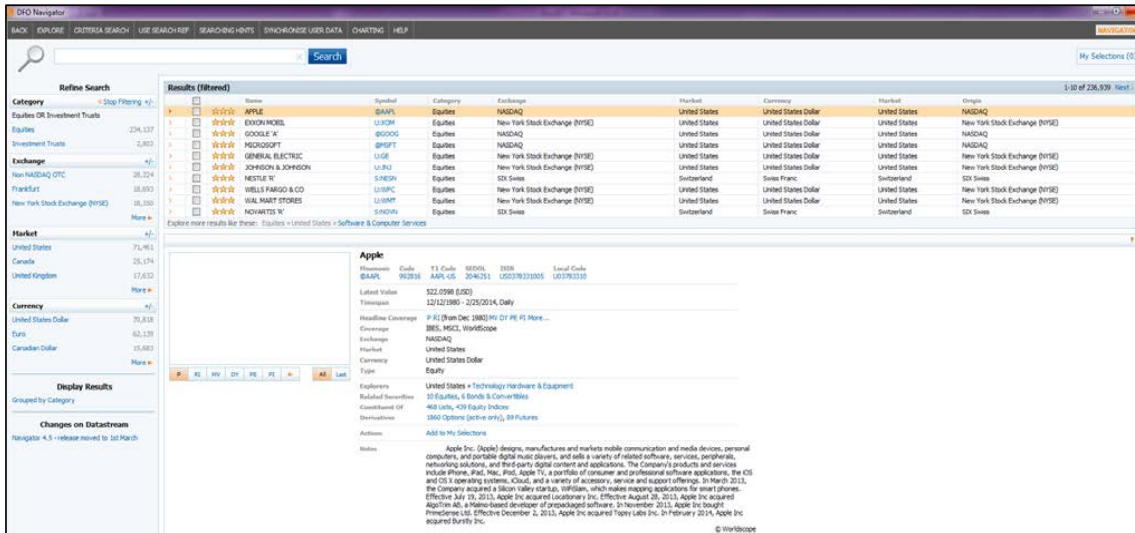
DFO Navigator

BACK EXPLORE CRITERIA SEARCH USE SEARCH REF SEARCHING HINTS SYNCHRONISE USER DATA CHARTING HELP

NAVIGATOR

Search

My Selections (0)

Refine Search

Category
Stop Filtering +/-
Equities OR Investment Trusts
Equities 234,137
Investment Trusts 2,802

Exchange +/-
Non NASDAQ OTC 28,224
Frankfurt 18,893
New York Stock Exchange (NYSE) 18,350
More

Market +/-
United States 71,461
Canada 25,174
United Kingdom 17,632
More

Currency +/-
United States Dollar 70,818
Euro 62,139
Canadian Dollar 15,683
More

Display Results
Grouped by Category

Changes on Datastream
Navigator 4.5 - release moved to 1st March

Results (filtered)
1-10 of 236,939 Next

| Name | Symbol | Category | Exchange | Market | Currency | Market | Origin |
|---|---|---|---|---|---|---|---|
| APPLE | @AAPL | Equities | NASDAQ | United States | United States Dollar | United States | NASDAQ |
| EXXON MOBIL | U:XOM | Equities | New York Stock Exchange (NYSE) | United States | United States Dollar | United States | New York Stock Exchange (NYSE) |
| GOOGLE 'A' | @GOOG | Equities | NASDAQ | United States | United States Dollar | United States | NASDAQ |
| MICROSOFT | @MSFT | Equities | NASDAQ | United States | United States Dollar | United States | NASDAQ |
| GENERAL ELECTRIC | U:GE | Equities | New York Stock Exchange (NYSE) | United States | United States Dollar | United States | New York Stock Exchange (NYSE) |
| JOHNSON & JOHNSON | U:JNJ | Equities | New York Stock Exchange (NYSE) | United States | United States Dollar | United States | New York Stock Exchange (NYSE) |
| NESTLE 'R' | S:NESN | Equities | SIX Swiss | Switzerland | Swiss Franc | Switzerland | SIX Swiss |
| WELLS FARGO & CO | U:WFC | Equities | New York Stock Exchange (NYSE) | United States | United States Dollar | United States | New York Stock Exchange (NYSE) |
| WAL MART STORES | U:WMT | Equities | New York Stock Exchange (NYSE) | United States | United States Dollar | United States | New York Stock Exchange (NYSE) |
| NOVARTIS 'R' | S:NOVN | Equities | SIX Swiss | Switzerland | Swiss Franc | Switzerland | SIX Swiss |

Explore more results like these: Equities » United States » Software & Computer Services

P RI MV DY PE PI All Last

Apple
Mnemonic @AAPL Code 992816 T1 Code AAPL-US SEDOL 2046251 ISIN US0378331005 Local Code U03783310
Latest Value 522.0598 (USD)
Timespan 12/12/1980 - 2/25/2014, Daily
Headline Coverage P RI (from Dec 1980) MV DY PE PI More...
Coverage IBES, MSCI, WorldScope
Exchange NASDAQ
Market United States
Currency United States Dollar
Type Equity
Explorers United States » Technology Hardware & Equipment
Related Securities 10 Equities, 6 Bonds & Convertibles
Constituent Of 468 Lists, 439 Equity Indices
Derivatives 1860 Options (active only), 89 Futures
Actions Add to My Selections
Notes Apple Inc. (Apple) designs, manufactures and markets mobile communication and media devices, personal computers, and portable digital music players, and sells a variety of related software, services, peripherals, networking solutions, and third-party digital content and applications. The Company's products and services include iPhone, iPad, Mac, iPod, Apple TV, a portfolio of consumer and professional software applications, the iOS and OS X operating systems, iCloud, and a variety of accessory, service and support offerings. In March 2013, the Company acquired a Silicon Valley startup, WiFiSlam, which makes mapping applications for smart phones. Effective July 19, 2013, Apple Inc acquired Locationary Inc. Effective August 28, 2013, Apple Inc acquired AlgoTrim AB, a Malmo-based developer of prepackaged software. In November 2013, Apple Inc bought PrimeSense Ltd. Effective December 2, 2013, Apple Inc acquired Topsy Labs Inc. In February 2014, Apple Inc acquired Burstly Inc.
© Worldscope